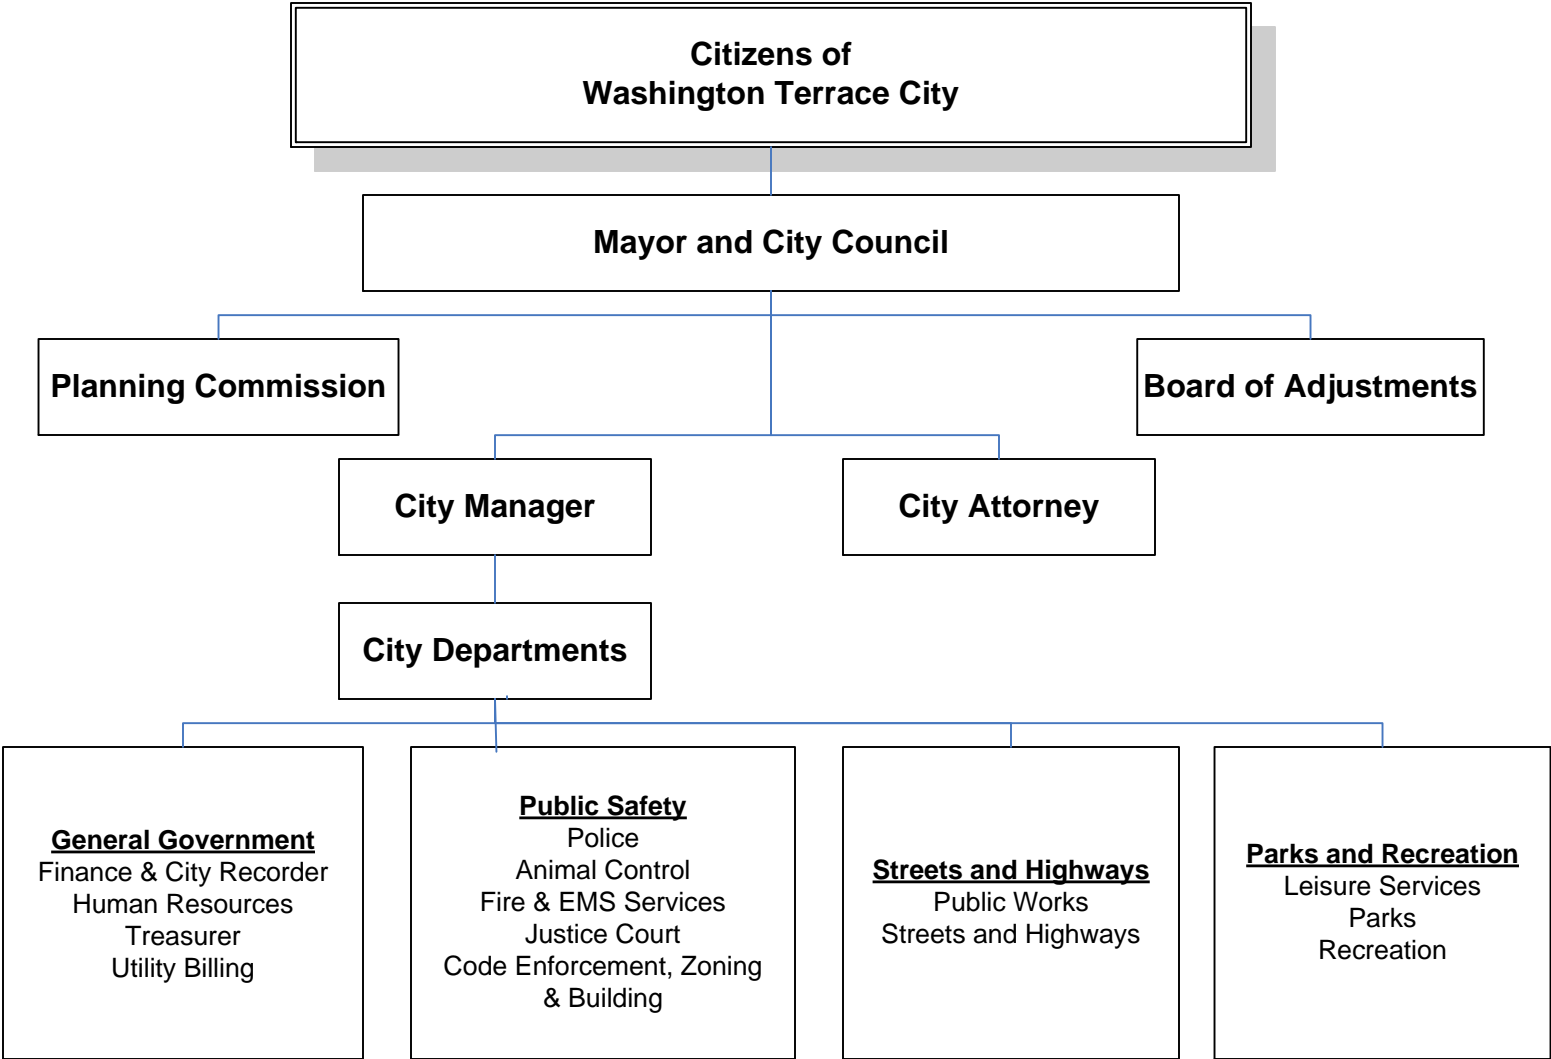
Citizens of
Washington Terrace City

Mayor and City Council

Planning Commission

Board of Adjustments

City Manager

City Attorney

City Departments

General Government
Finance & City Recorder
Human Resources
Treasurer
Utility Billing

Public Safety
Police
Animal Control
Fire & EMS Services
Justice Court
Code Enforcement, Zoning & Building

Streets and Highways
Public Works
Streets and Highways

Parks and Recreation
Leisure Services
Parks
Recreation